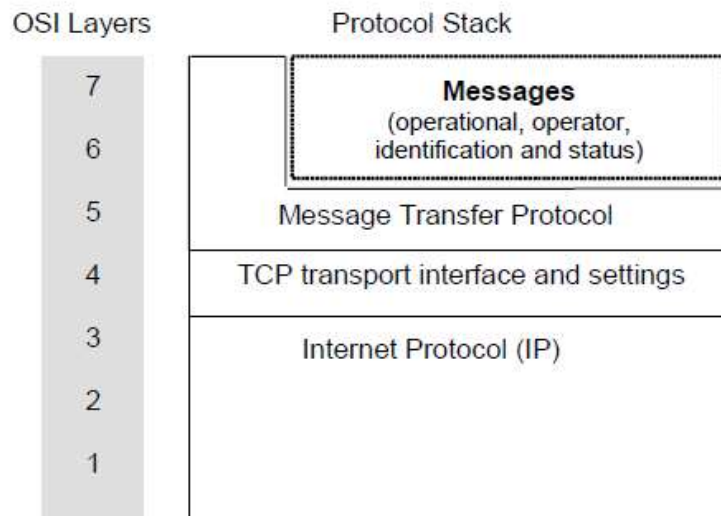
OSI Layers

Protocol Stack

7

6

5

4

3

2

1

**Messages**
(operational, operator, identification and status)

Message Transfer Protocol

TCP transport interface and settings

Internet Protocol (IP)